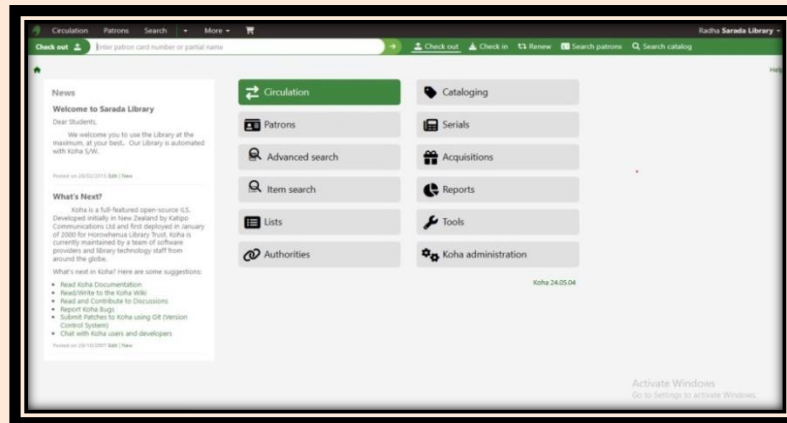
Circulation Patrons Search More

Radha Sarada Library

Check out

Enter patron card number or partial name

Check out Check in Renew Search patrons Search catalog

Help

News

Welcome to Sarada Library

Dear Students,

We welcome you to use the Library at the maximum, at your best.. Our Library is automated with Koha S/W.

Posted on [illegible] Edit | New

What's Next?

Koha is a full-featured open-source ILS. Developed initially in New Zealand by Katipo Communications Ltd and first deployed in January of 2000 for Horowhenua Library Trust, Koha is currently maintained by a team of software providers and library technology staff from around the globe.

What's next in Koha? Here are some suggestions:

- Read Koha Documentation
- Read/Write to the Koha Wiki
- Read and Contribute to Discussions
- Report Koha Bugs
- Submit Patches to Koha using Git (Version Control System)
- Chat with Koha users and developers

Posted on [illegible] Edit | New

Circulation

Patrons

Advanced search

Item search

Lists

Authorities

Cataloging

Serials

Acquisitions

Reports

Tools

Koha administration

Koha 24.05.04

Activate Windows
Go to Settings to activate Windows.